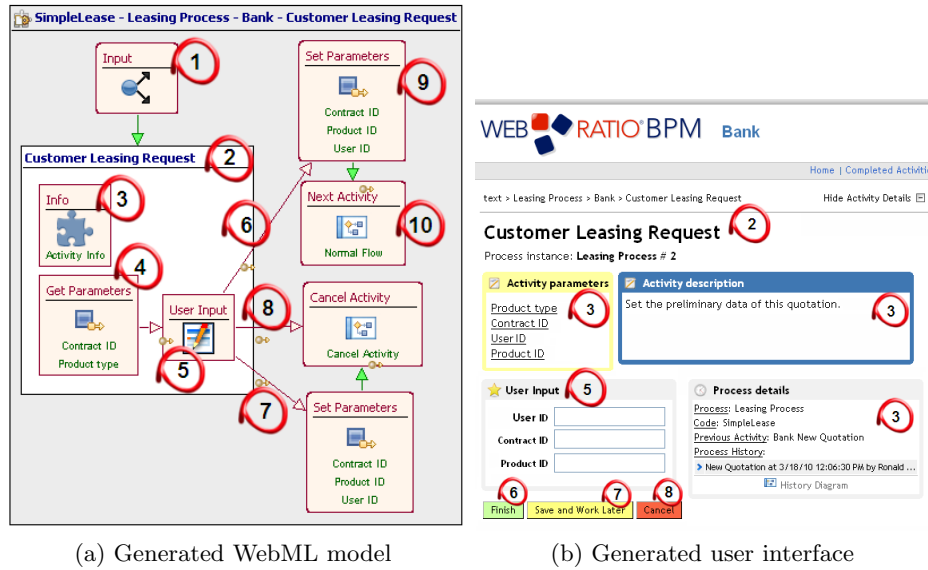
SimpleLease - Leasing Process - Bank - Customer Leasing Request

Input
1

Set Parameters
9
Contract ID
Product ID
User ID

Customer Leasing Request
2

Info
3
Activity Info

6

Next Activity
10
Normal Flow

4
Get Parameters
Contract ID
Product type

User Input
8
5

Cancel Activity
Cancel Activity

7
Set Parameters
Contract ID
Product ID
User ID

(a) Generated WebML model

WEB RATIO BPM Bank

Home | Completed Activiti

text > Leasing Process > Bank > Customer Leasing Request
Hide Activity Details

Customer Leasing Request
2
Process instance: Leasing Process # 2

Activity parameters
Product type
Contract ID
User ID
Product ID
3

Activity description
Set the preliminary data of this quotation.
3

User Input
5
User ID
Contract ID
Product ID

Process details
Process: Leasing Process
Code: SimpleLease
Previous Activity: Bank New Quotation
Process History:
New Quotation at 3/18/10 12:06:30 PM by Ronald ...
History Diagram
3

6
Finish
7
Save and Work Later
8
Cancel

(b) Generated user interface